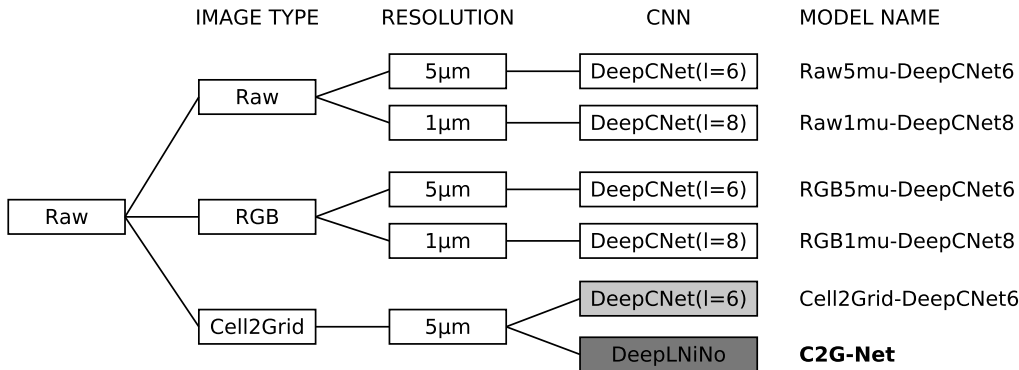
IMAGE TYPE RESOLUTION CNN MODEL NAME

Raw

Raw

5μm

DeepCNet(l=6)

Raw5mu-DeepCNet6

1μm

DeepCNet(l=8)

Raw1mu-DeepCNet8

RGB

5μm

DeepCNet(l=6)

RGB5mu-DeepCNet6

1μm

DeepCNet(l=8)

RGB1mu-DeepCNet8

Cell2Grid

5μm

DeepCNet(l=6)

Cell2Grid-DeepCNet6

DeepLNiNo

**C2G-Net**